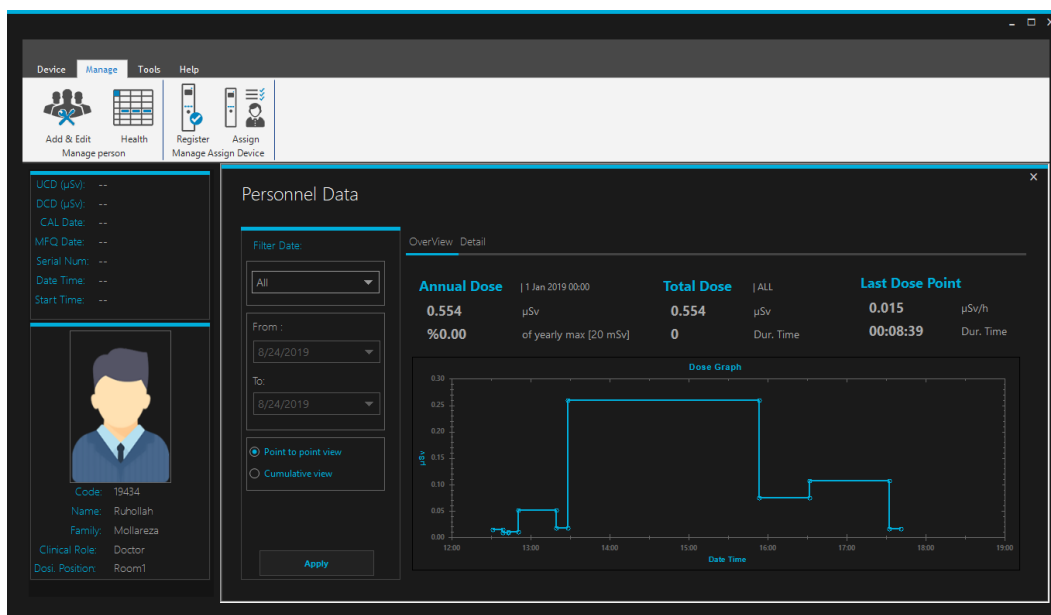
Device Manage Tools Help

Add & Edit Health
Manage person

Register Assign
Manage Assign Device

UCD (µSv): --
DCD (µSv): --
CAL Date: --
MFQ Date: --
Serial Num: --
Date Time: --
Start Time: --

Code: 19434
Name: Ruhollah
Family: Mollareza
Clinical Role: Doctor
Dosi. Position: Room1

Personnel Data

Filter Date

All

From :
8/24/2019
To:
8/24/2019

Point to point view
Cumulative view

Apply

OverView Detail

Annual Dose | 1 Jan 2019 00:00
0.554 µSv
%0.00 of yearly max [20 mSv]

Total Dose | ALL
0.554 µSv
0 Dur. Time

Last Dose Point
0.015 µSv/h
00:08:39 Dur. Time

Dose Graph
µSv
0.30
0.25
0.20
0.15
0.10
0.05
0.00
12:00 13:00 14:00 15:00 16:00 17:00 18:00 19:00
Date Time